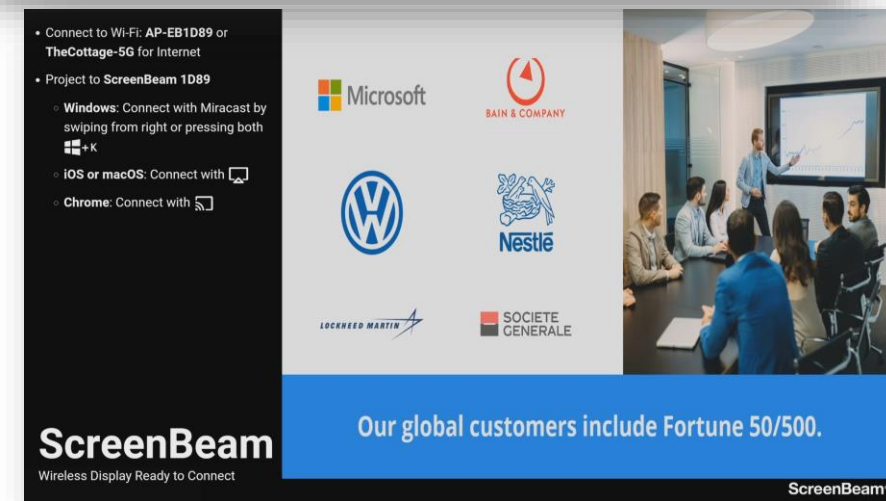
- Connect to Wi-Fi: **AP-EB1D89** or **TheCottage-5G** for Internet
- Project to **ScreenBeam 1D89**
  - **Windows**: Connect with Miracast by swiping from right or pressing both +K
  - **iOS or macOS**: Connect with
  - **Chrome**: Connect with

ScreenBeam
Wireless Display Ready to Connect

Microsoft

BAIN & COMPANY

Nestlé

LOCKHEED MARTIN

SOCIETE GENERALE

Our global customers include Fortune 50/500.

ScreenBeam